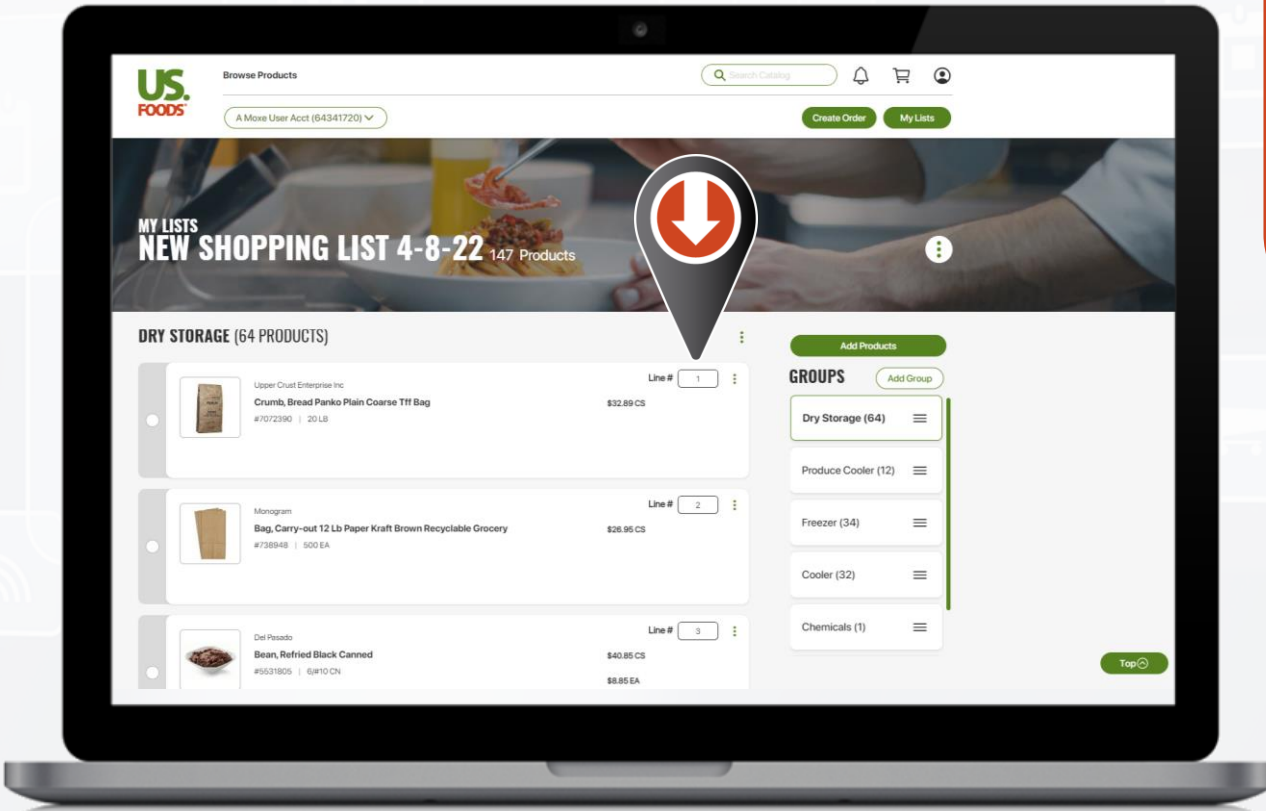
US. FOODS

Browse Products

Search Catalog

A Moxe User Acct (64341720)

Create Order

My Lists

MY LISTS
NEW SHOPPING LIST 4-8-22 147 Products

DRY STORAGE (64 PRODUCTS)

Upper Crust Enterprise Inc
Crumb, Bread Panko Plain Coarse Tff Bag
#7072390 | 20 LB
$32.89 CS
Line # 1

Monogram
Bag, Carry-out 12 Lb Paper Kraft Brown Recyclable Grocery
#738948 | 500 EA
$26.95 CS
Line # 2

Del Pasado
Bean, Refried Black Canned
#5531805 | 6/#10 CN
$40.85 CS
$8.85 EA
Line # 3

Add Products

GROUPS

Add Group

Dry Storage (64)

Produce Cooler (12)

Freezer (34)

Cooler (32)

Chemicals (1)

Top